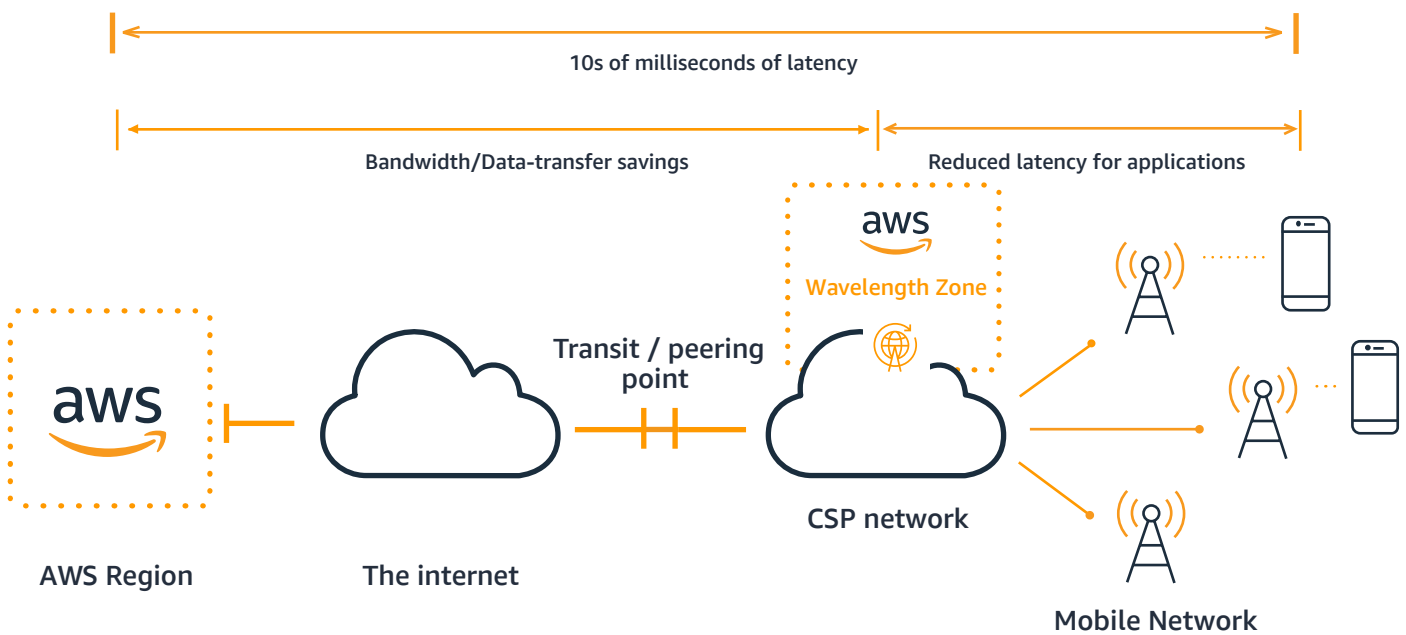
10s of milliseconds of latency

Bandwidth/Data-transfer savings

Reduced latency for applications

aws

Wavelength Zone

aws

Transit / peering point

AWS Region

The internet

CSP network

Mobile Network